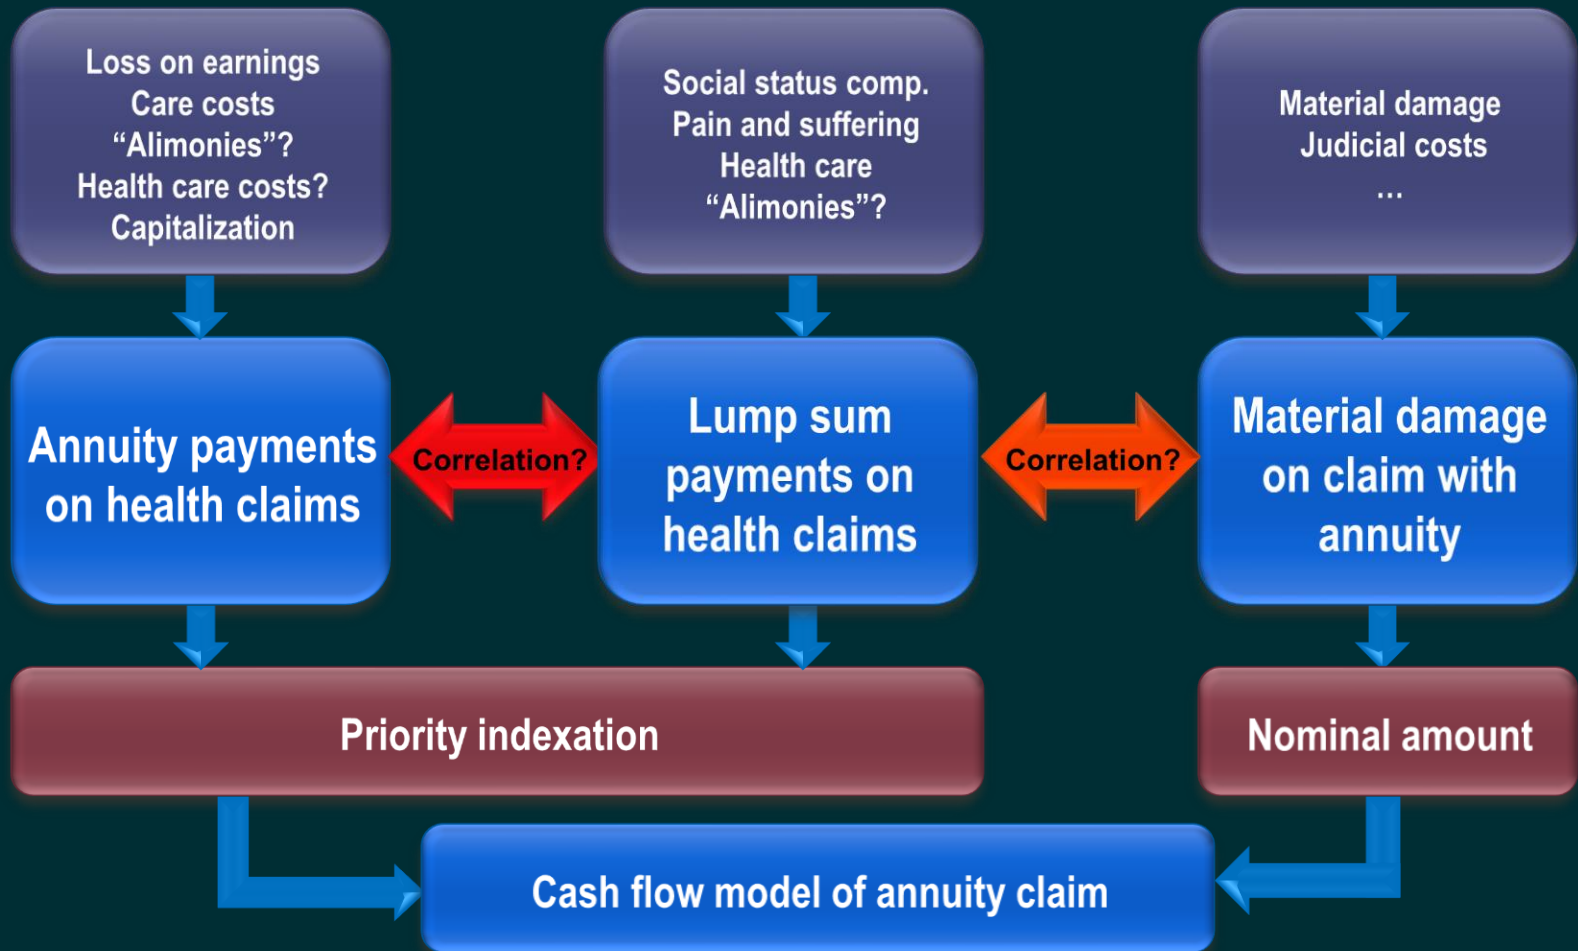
Loss on earnings
Care costs
“Alimonies”?
Health care costs?
Capitalization

Social status comp.
Pain and suffering
Health care
“Alimonies”?

Material damage
Judicial costs
...

Annuity payments on health claims

Correlation?

Lump sum payments on health claims

Correlation?

Material damage on claim with annuity

Priority indexation

Nominal amount

Cash flow model of annuity claim